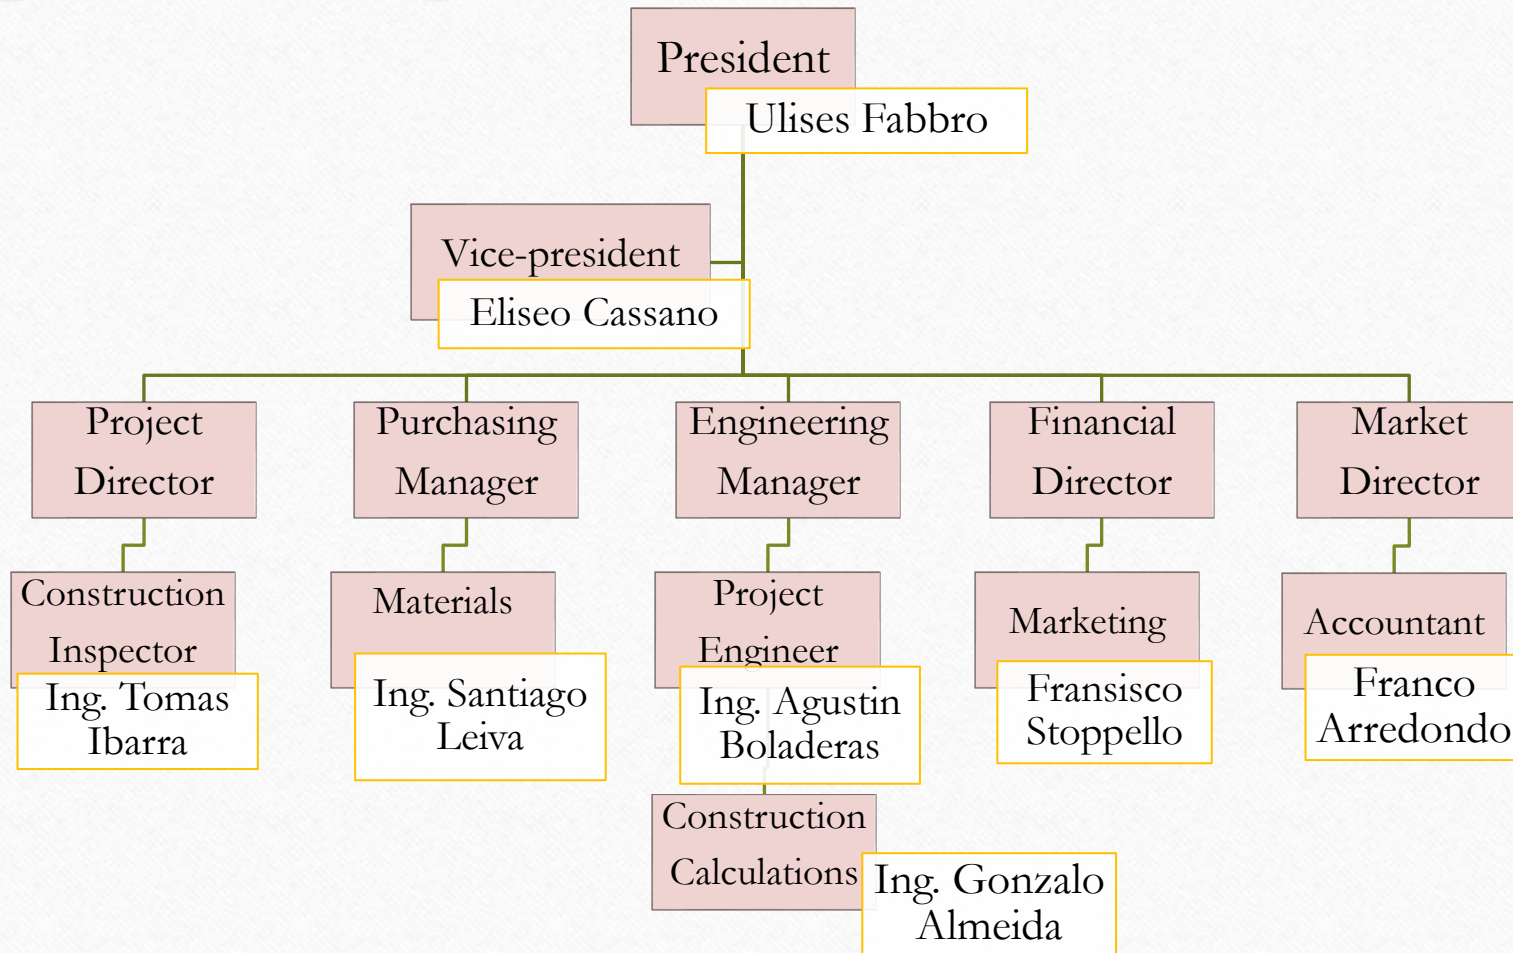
President
Ulises Fabbro

Vice-president
Eliseo Cassano

Project Director

Construction Inspector
Ing. Tomas Ibarra

Purchasing Manager

Materials
Ing. Santiago Leiva

Engineering Manager

Project Engineer
Ing. Agustin Boladeras

Construction Calculations
Ing. Gonzalo Almeida

Financial Director

Marketing
Fransisco Stoppello

Market Director

Accountant
Franco Arredondo